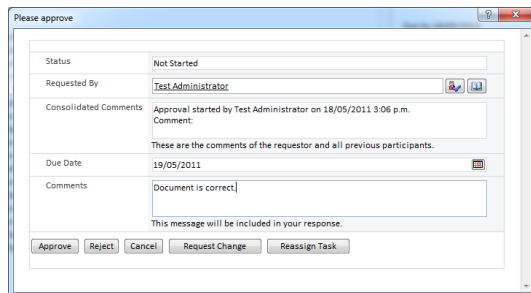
Please approve

Status | Not Started

Requested By | Test Administrator

Consolidated Comments | Approval started by Test Administrator on 18/05/2011 3:06 p.m. Comment:

These are the comments of the requestor and all previous participants.

Due Date | 19/05/2011

Comments | Document is correct.

This message will be included in your response.

Approve Reject Cancel Request Change Reassign Task